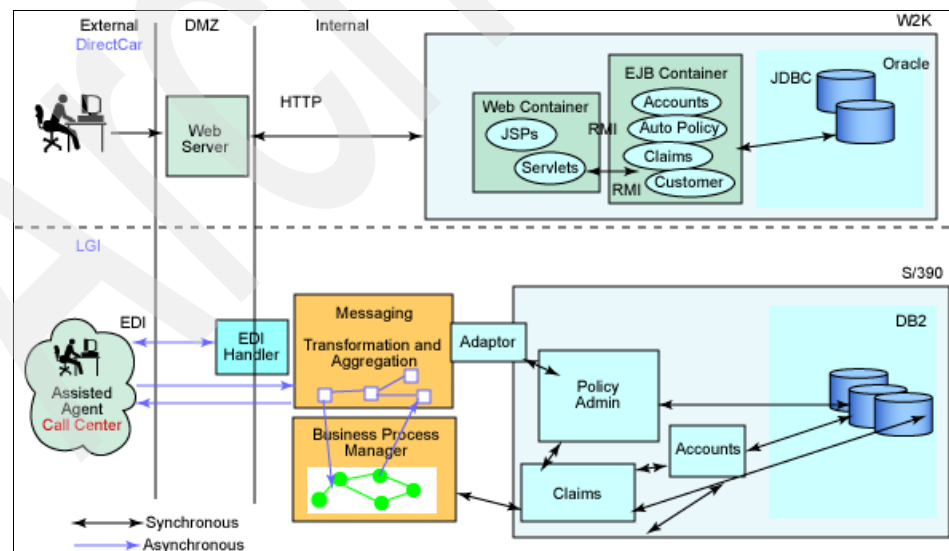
External
DirectCar
DMZ
Internal
W2K
Web Server
HTTP
Web Container
JSPs
Servlets
RMI
RMI
EJB Container
Accounts
Auto Policy
Claims
Customer
JDBC
Oracle

LGI
S/390
EDI
Assisted Agent
Call Center
EDI Handler
Messaging
Transformation and Aggregation
Business Process Manager
Adaptor
Policy Admin
Accounts
Claims
DB2

Synchronous
Asynchronous